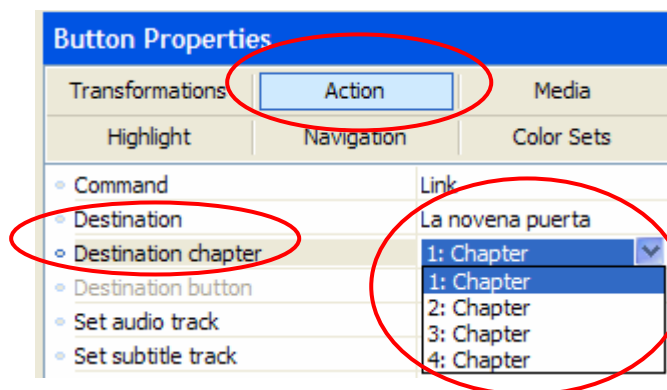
Button Properties

Transformations | Action | Media
Highlight | Navigation | Color Sets

| | |
|---|---|
| Command | Link |
| Destination | La novena puerta |
| Destination chapter | 1: Chapter |
| Destination button | |
| Set audio track | |
| Set subtitle track | |

1: Chapter
2: Chapter
3: Chapter
4: Chapter